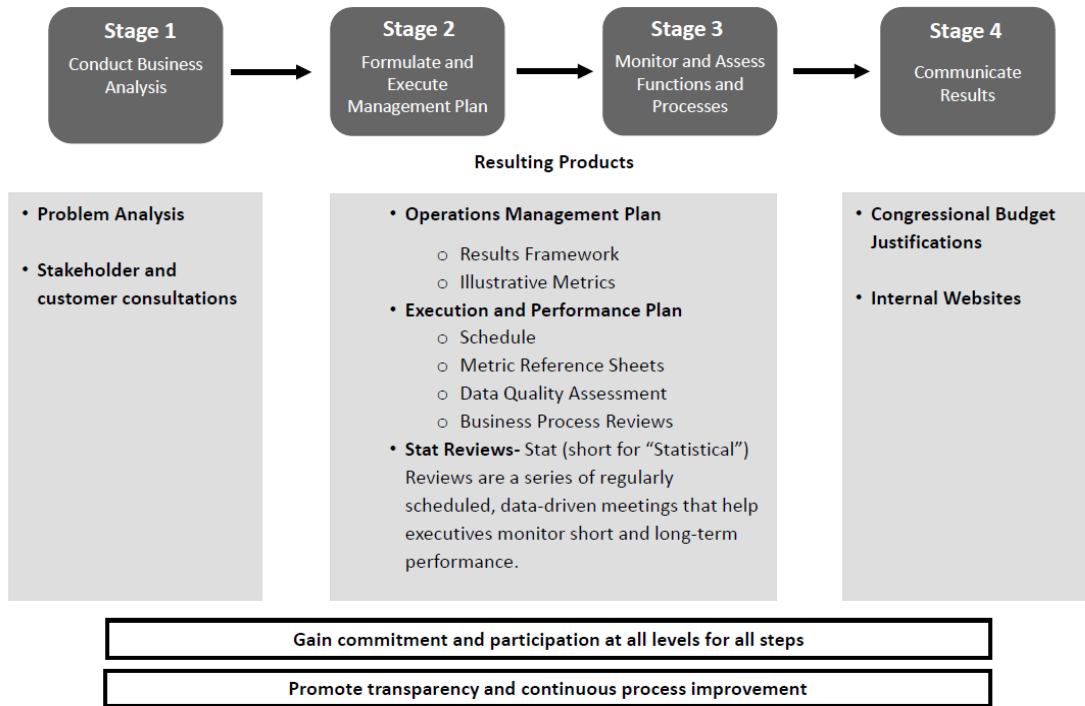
Stage 1
Conduct Business Analysis

Stage 2
Formulate and Execute Management Plan

Stage 3
Monitor and Assess Functions and Processes

Stage 4
Communicate Results

Resulting Products

• Problem Analysis

• Stakeholder and customer consultations

• Operations Management Plan
  o Results Framework
  o Illustrative Metrics
• Execution and Performance Plan
  o Schedule
  o Metric Reference Sheets
  o Data Quality Assessment
  o Business Process Reviews
• Stat Reviews- Stat (short for "Statistical") Reviews are a series of regularly scheduled, data-driven meetings that help executives monitor short and long-term performance.

• Congressional Budget Justifications

• Internal Websites

Gain commitment and participation at all levels for all steps

Promote transparency and continuous process improvement